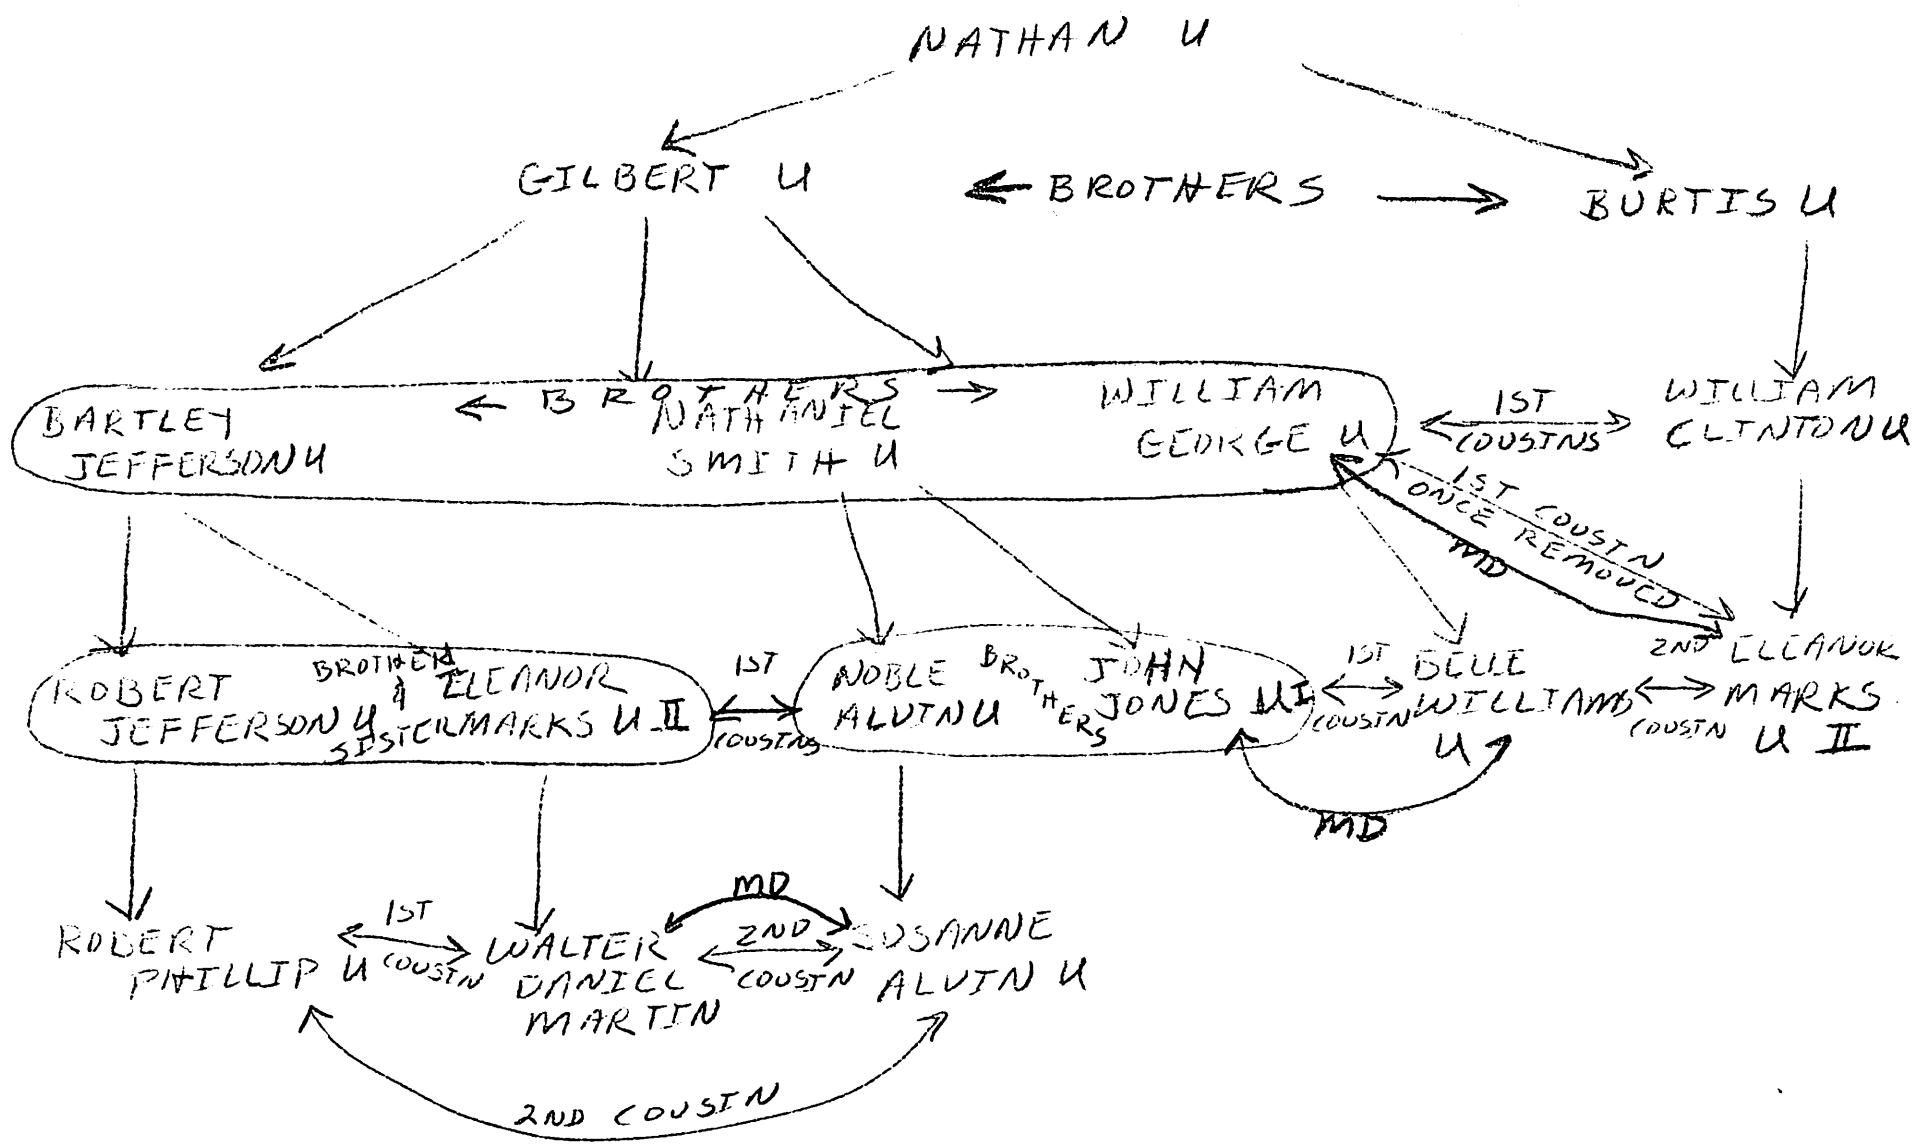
NATHAN U

GILBERT U

BROTHERS

BURTIS U

BARTLEY JEFFERSON U

BROTHERS

NATHANIEL SMITH U

WILLIAM GEORGE U

1ST COUSINS

WILLIAM CLINTON U

1ST COUSIN ONCE REMOVED

MD

ROBERT JEFFERSON U

BROTHER & SISTER

ELEANOR MARKS U II

1ST COUSINS

NOBLE ALVIN U

BROTHERS

JOHN JONES U I

1ST COUSIN

BELLE WILLIAMS U

2ND COUSIN

ELEANOR MARKS U II

MD

ROBERT PHILLIP U

1ST COUSIN

WALTER DANIEL MARTIN

MD

2ND COUSIN

SUSANNE ALVIN U

2ND COUSIN